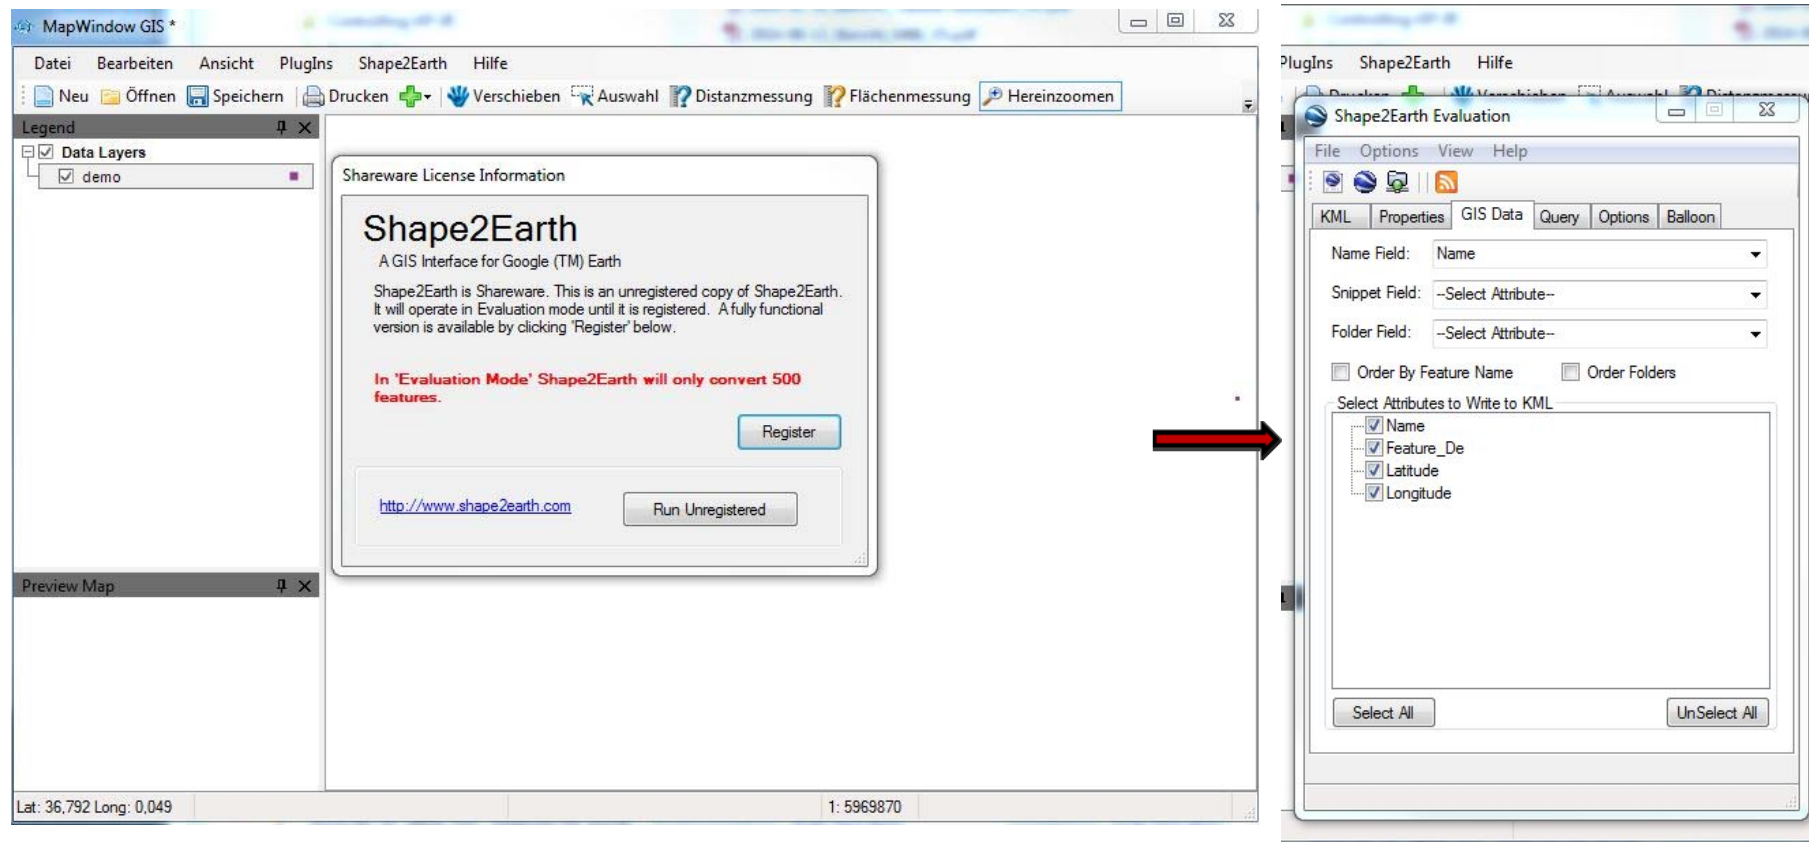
MapWindow GIS *

Datei Bearbeiten Ansicht PlugIns Shape2Earth Hilfe

Neu Öffnen Speichern Drucken Verschieben Auswahl Distanzmessung Flächenmessung Hereinzoomen

Legend

Data Layers

demo

Preview Map

Shareware License Information

Shape2Earth

A GIS Interface for Google (TM) Earth

Shape2Earth is Shareware. This is an unregistered copy of Shape2Earth. It will operate in Evaluation mode until it is registered. A fully functional version is available by clicking 'Register' below.

In 'Evaluation Mode' Shape2Earth will only convert 500 features.

Register

http://www.shape2earth.com

Run Unregistered

Lat: 36,792 Long: 0,049

1: 5969870

PlugIns Shape2Earth Hilfe

Shape2Earth Evaluation

File Options View Help

KML Properties GIS Data Query Options Balloon

Name Field: Name

Snippet Field: --Select Attribute--

Folder Field: --Select Attribute--

Order By Feature Name Order Folders

Select Attributes to Write to KML

Name

Feature_De

Latitude

Longitude

Select All

UnSelect All